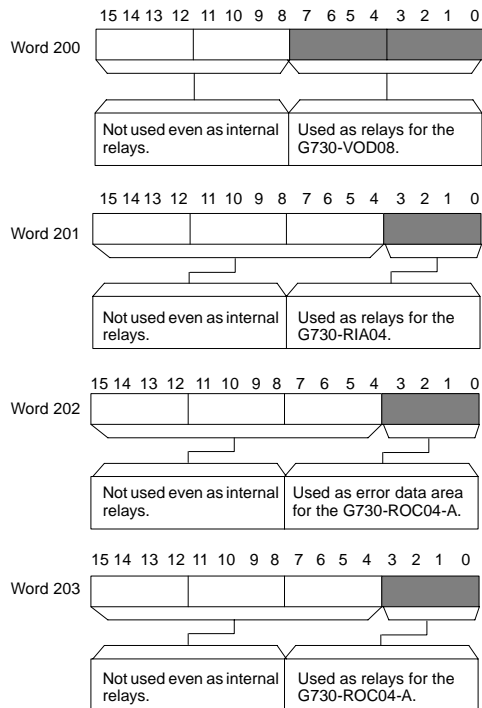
15 14 13 12 11 10 9 8 7 6 5 4 3 2 1 0

Word 200

Not used even as internal relays.

Used as relays for the G730-VOD08.

15 14 13 12 11 10 9 8 7 6 5 4 3 2 1 0

Word 201

Not used even as internal relays.

Used as relays for the G730-RIA04.

15 14 13 12 11 10 9 8 7 6 5 4 3 2 1 0

Word 202

Not used even as internal relays.

Used as error data area for the G730-ROC04-A.

15 14 13 12 11 10 9 8 7 6 5 4 3 2 1 0

Word 203

Not used even as internal relays.

Used as relays for the G730-ROC04-A.